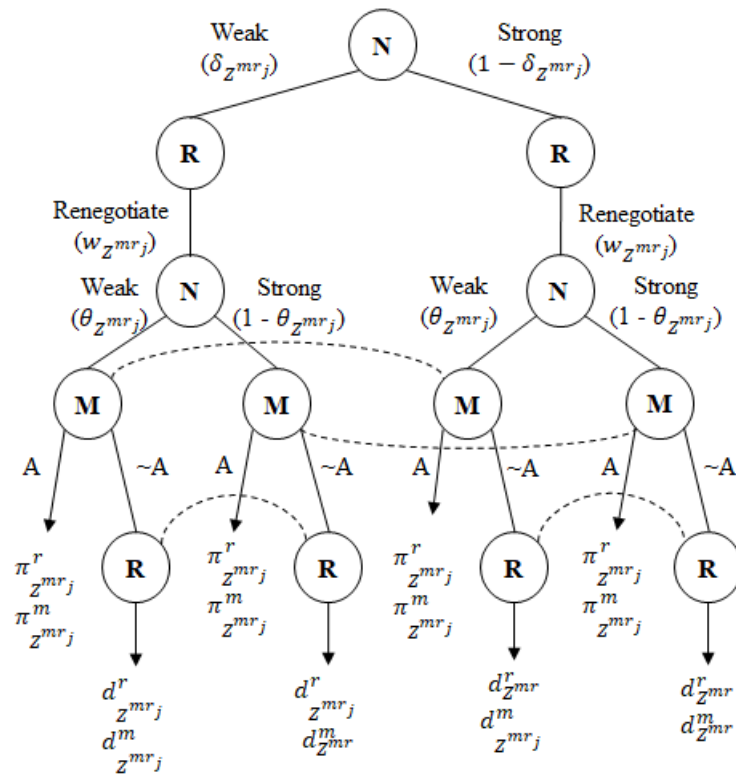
Weak $(\delta_{Z^{mr}j})$

N

Strong $(1-\delta_{Z^{mr}j})$

R

R

Renegotiate $(w_{Z^{mr}j})$

Renegotiate $(w_{Z^{mr}j})$

Weak $(\theta_{Z^{mr}j})$

N

Strong $(1 - \theta_{Z^{mr}j})$

Weak $(\theta_{Z^{mr}j})$

N

Strong $(1 - \theta_{Z^{mr}j})$

M

M

M

M

A

~A

A

~A

A

~A

A

~A

$\pi^r_{Z^{mr}j}$ $\pi^m_{Z^{mr}j}$

R

$\pi^r_{Z^{mr}j}$ $\pi^m_{Z^{mr}j}$

R

$\pi^r_{Z^{mr}j}$ $\pi^m_{Z^{mr}j}$

R

$\pi^r_{Z^{mr}j}$ $\pi^m_{Z^{mr}j}$

R

$d^r_{Z^{mr}j}$ $d^m_{Z^{mr}j}$

$d^r_{Z^{mr}j}$ $d^m_{Z^{mr}}$

$d^r_{Z^{mr}}$ $d^m_{Z^{mr}j}$

$d^r_{Z^{mr}}$ $d^m_{Z^{mr}}$